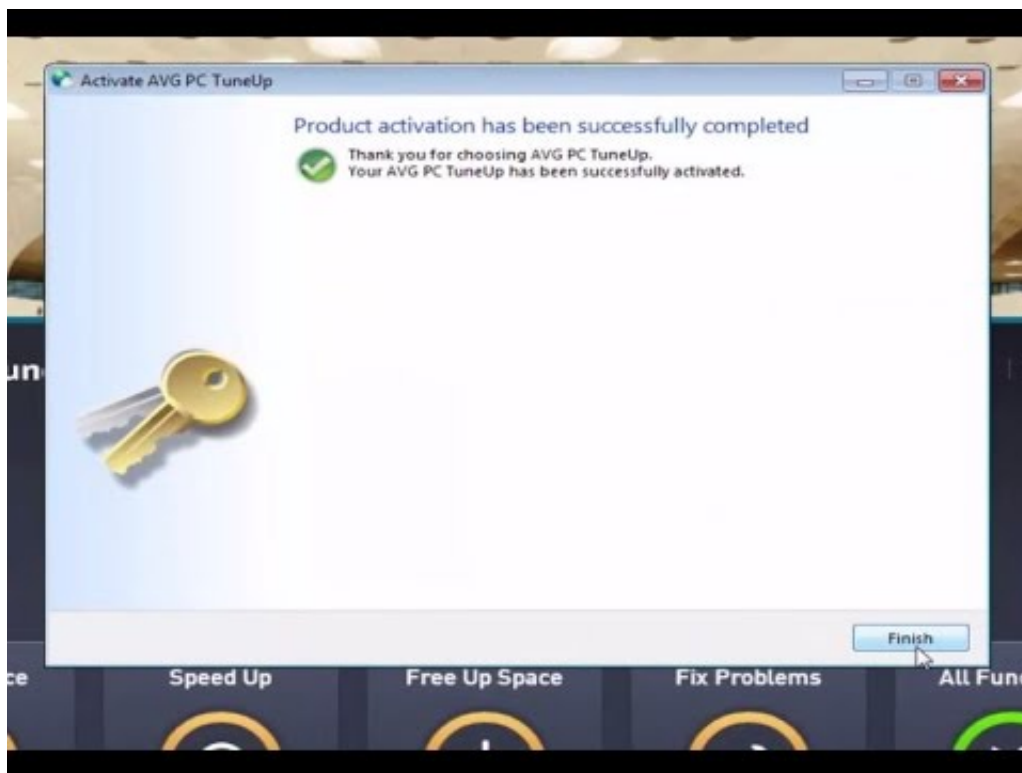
Activate AVG PC TuneUp

Product activation has been successfully completed

Thank you for choosing AVG PC TuneUp.
Your AVG PC TuneUp has been successfully activated.

Finish

un

ce

Speed Up

Free Up Space

Fix Problems

All Fun